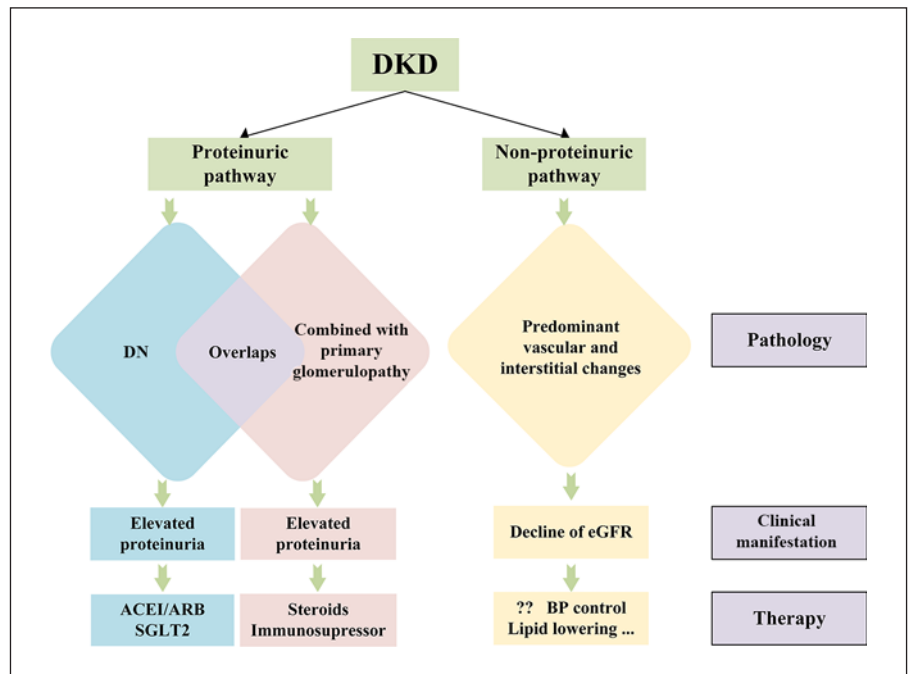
DKD

Proteinuric pathway

Non-proteinuric pathway

DN

Overlaps

Combined with primary glomerulopathy

Predominant vascular and interstitial changes

Pathology

Elevated proteinuria

Elevated proteinuria

Decline of eGFR

Clinical manifestation

ACEI/ARB SGLT2

Steroids Immunosupressor

?? BP control Lipid lowering ...

Therapy